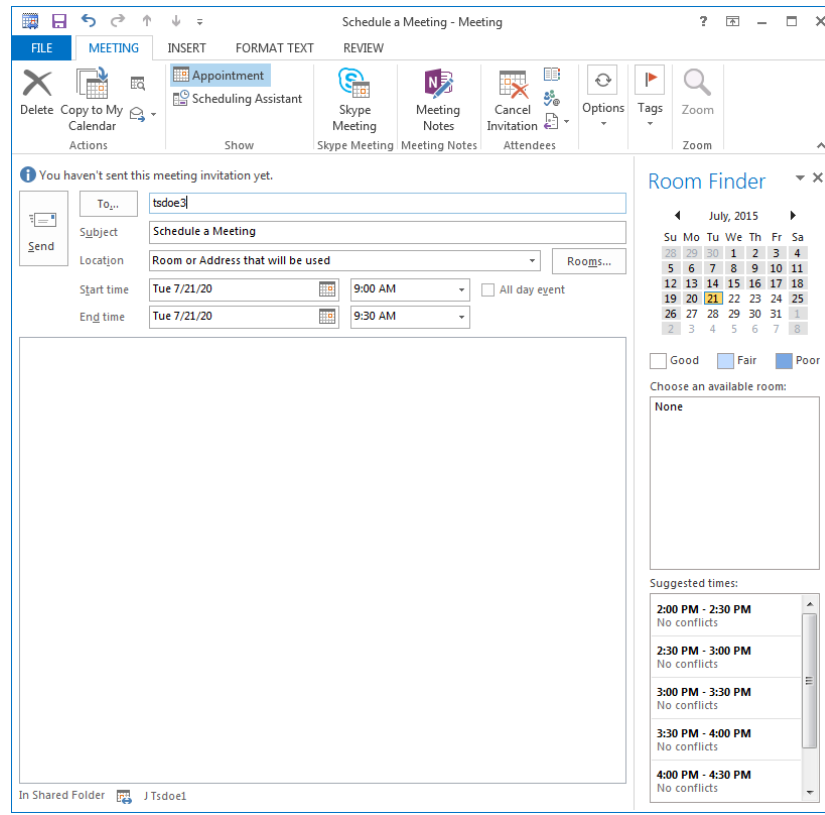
Schedule a Meeting - Meeting

FILE MEETING INSERT FORMAT TEXT REVIEW

Delete Copy to My Calendar
Actions

Appointment
Scheduling Assistant
Show

Skype Meeting
Skype Meeting

Meeting Notes
Meeting Notes

Cancel Invitation
Attendees

Options

Tags

Zoom
Zoom

You haven't sent this meeting invitation yet.

Send

To... tsdoe3
Subject Schedule a Meeting
Location Room or Address that will be used Rooms...
Start time Tue 7/21/20 9:00 AM All day event
End time Tue 7/21/20 9:30 AM

Room Finder

July, 2015

| Su | Mo | Tu | We | Th | Fr | Sa |
|---|---|---|---|---|---|---|
| 28 | 29 | 30 | 1 | 2 | 3 | 4 |
| 5 | 6 | 7 | 8 | 9 | 10 | 11 |
| 12 | 13 | 14 | 15 | 16 | 17 | 18 |
| 19 | 20 | 21 | 22 | 23 | 24 | 25 |
| 26 | 27 | 28 | 29 | 30 | 31 | 1 |
| 2 | 3 | 4 | 5 | 6 | 7 | 8 |

Good Fair Poor

Choose an available room:
None

Suggested times:
2:00 PM - 2:30 PM
No conflicts
2:30 PM - 3:00 PM
No conflicts
3:00 PM - 3:30 PM
No conflicts
3:30 PM - 4:00 PM
No conflicts
4:00 PM - 4:30 PM
No conflicts

In Shared Folder J Tsdoe1